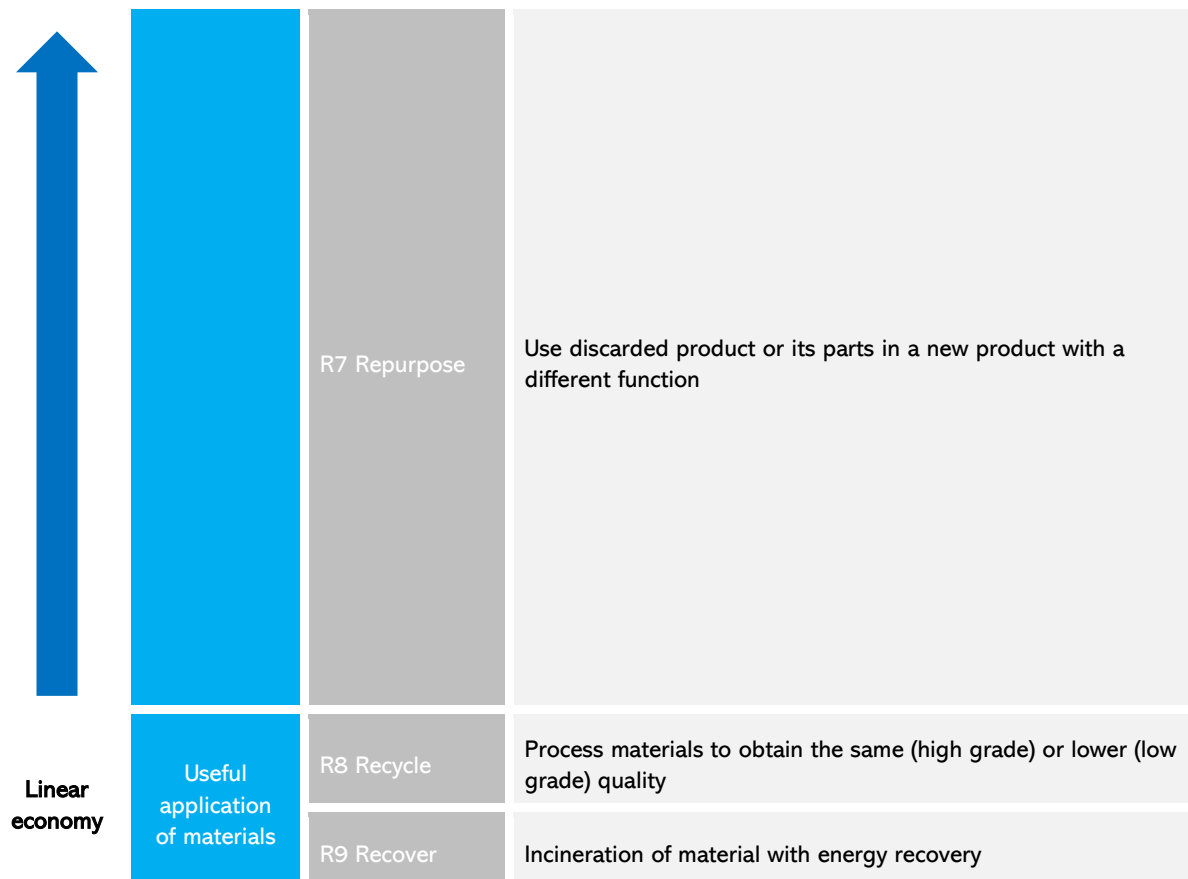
R7 Repurpose

Use discarded product or its parts in a new product with a different function

Linear economy

Useful application of materials

R8 Recycle

Process materials to obtain the same (high grade) or lower (low grade) quality

R9 Recover

Incineration of material with energy recovery